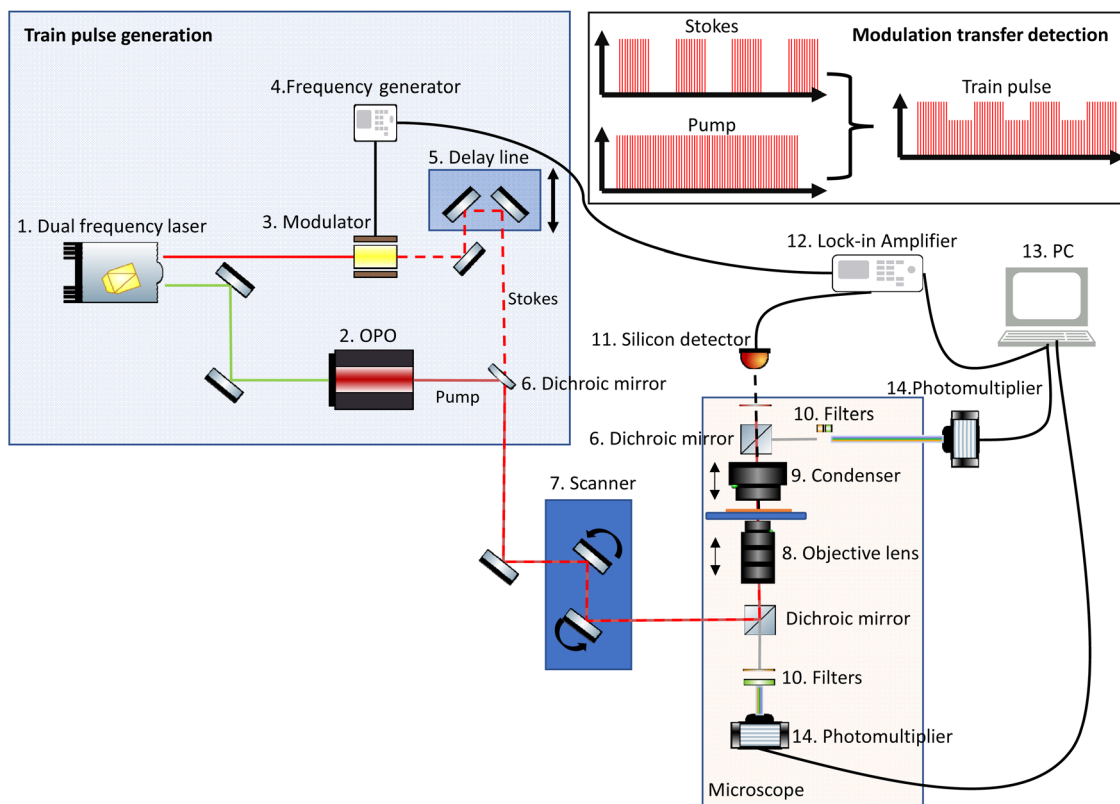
Train pulse generation

Modulation transfer detection

Stokes

Pump

Train pulse

4.Frequency generator

5. Delay line

1. Dual frequency laser

3. Modulator

Stokes

2. OPO

6. Dichroic mirror

Pump

12. Lock-in Amplifier

13. PC

11. Silicon detector

14.Photomultiplier

10. Filters

6. Dichroic mirror

9. Condenser

7. Scanner

8. Objective lens

Dichroic mirror

10. Filters

14. Photomultiplier

Microscope